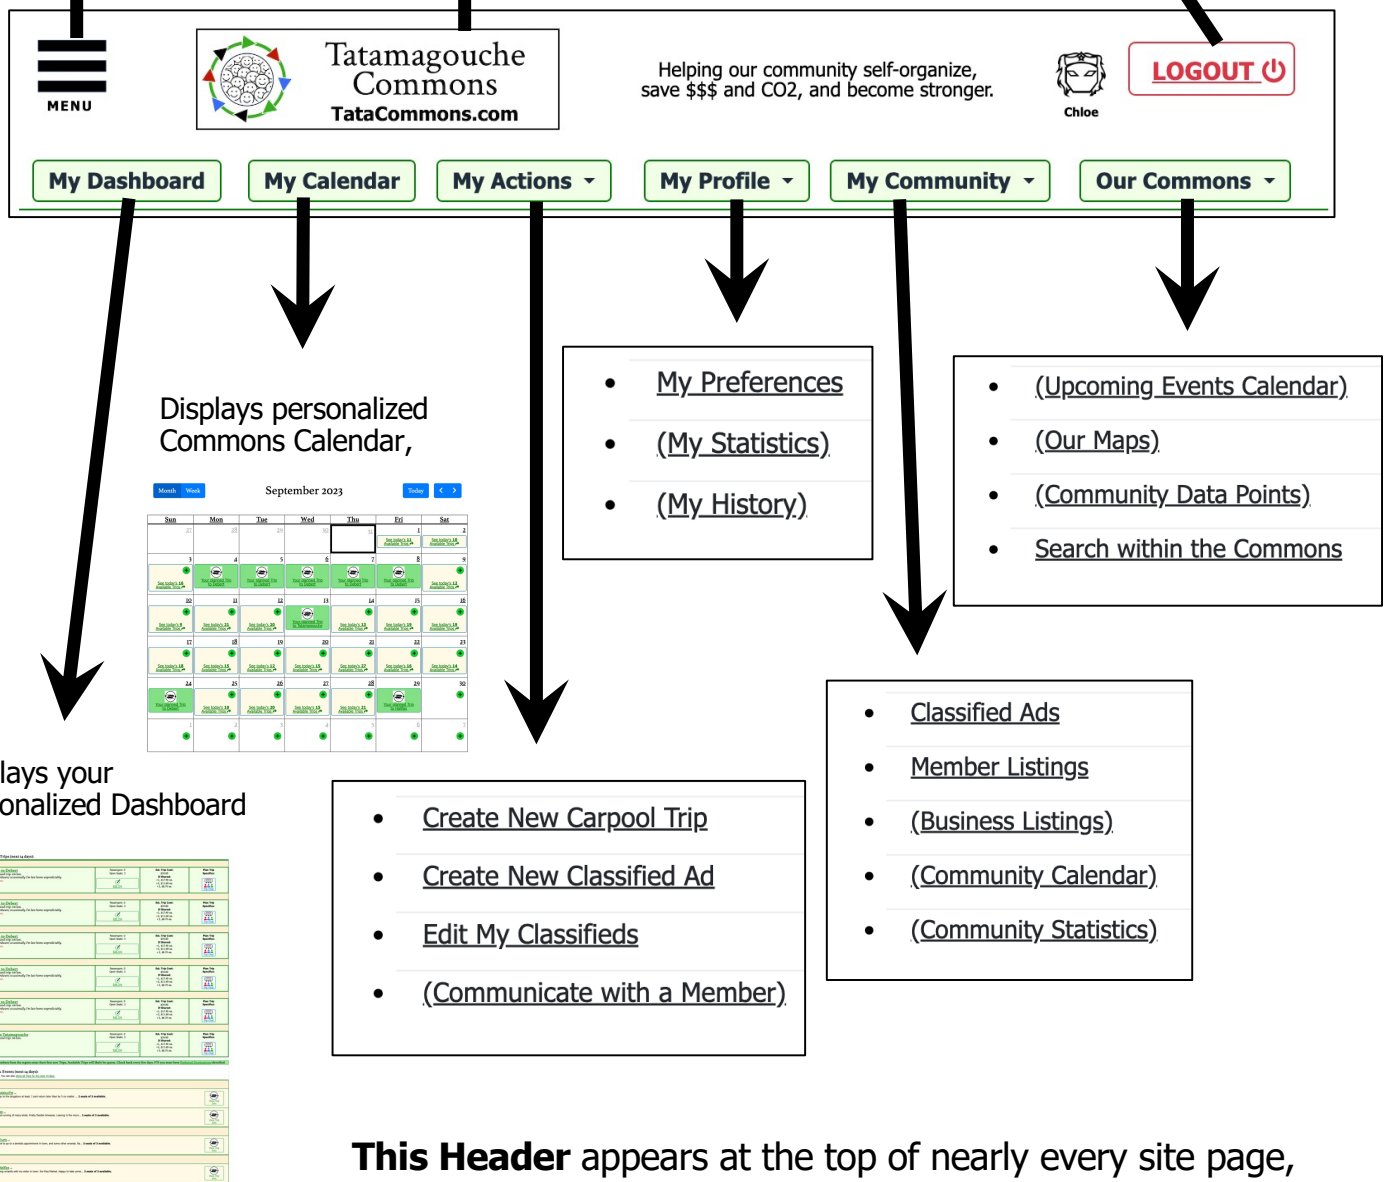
MENU

Tatamagouche Commons
TataCommons.com

Helping our community self-organize, save $$$ and CO2, and become stronger.

Chloe

LOGOUT

My Dashboard
My Calendar
My Actions
My Profile
My Community
Our Commons

Displays personalized Commons Calendar,

Month Week September 2023 Today

| Sun | Mon | Tue | Wed | Thu | Fri | Sat |
|---|---|---|---|---|---|---|
| 27 | 28 | 29 | 30 | 31 | 1 | 2 |
| 3 | 4 | 5 | 6 | 7 | 8 | 9 |
| 10 | 11 | 12 | 13 | 14 | 15 | 16 |
| 17 | 18 | 19 | 20 | 21 | 22 | 23 |
| 24 | 25 | 26 | 27 | 28 | 29 | 30 |
| 1 | 2 | 3 | 4 | 5 | 6 | 7 |

lays your onalized Dashboard

- My Preferences
- (My Statistics)
- (My History)

- (Upcoming Events Calendar)
- (Our Maps)
- (Community Data Points)
- Search within the Commons

- Classified Ads
- Member Listings
- (Business Listings)
- (Community Calendar)
- (Community Statistics)

- Create New Carpool Trip
- Create New Classified Ad
- Edit My Classifieds
- (Communicate with a Member)

**This Header** appears at the top of nearly every site page,